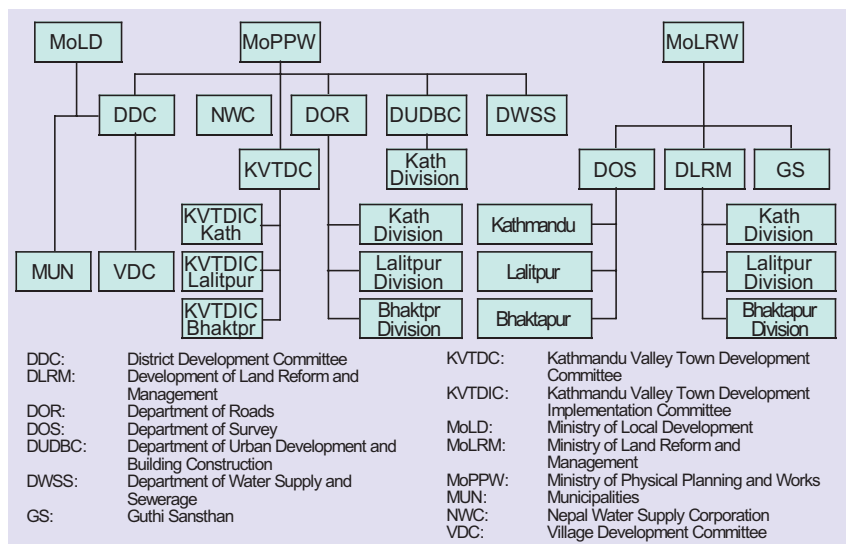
MoLD

MoPPW

MoLRW

DDC

NWC

DOR

DUDBC

DWSS

KVTDC

Kath Division

DOS

DLRM

GS

KVTDIC Kath

Kath Division

Kathmandu

Kath Division

KVTDIC Lalitpur

Lalitpur Division

Lalitpur

Lalitpur Division

MUN

VDC

KVTDIC Bhaktpr

Bhaktpr Division

Bhaktapur

Bhaktapur Division

DDC: District Development Committee
DLRM: Development of Land Reform and Management
DOR: Department of Roads
DOS: Department of Survey
DUDBC: Department of Urban Development and Building Construction
DWSS: Department of Water Supply and Sewerage
GS: Guthi Sansthan

KVTDC: Kathmandu Valley Town Development Committee
KVTDIC: Kathmandu Valley Town Development Implementation Committee
MoLD: Ministry of Local Development
MoLRM: Ministry of Land Reform and Management
MoPPW: Ministry of Physical Planning and Works
MUN: Municipalities
NWC: Nepal Water Supply Corporation
VDC: Village Development Committee